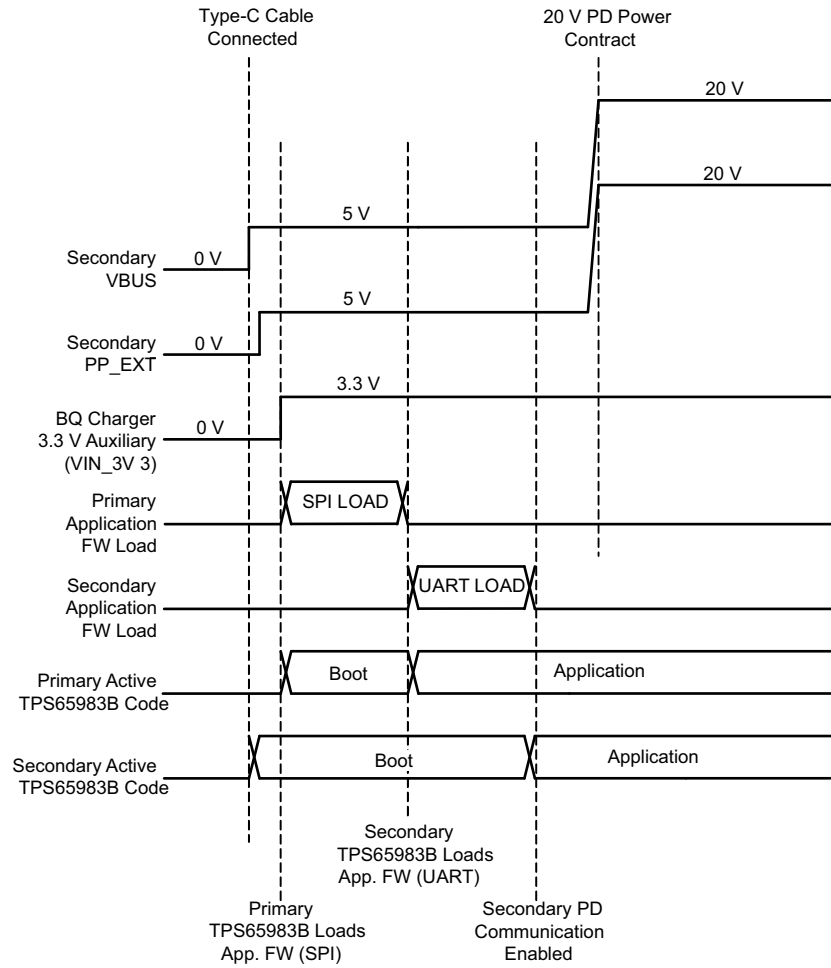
Type-C Cable Connected

20 V PD Power Contract

20 V

20 V

5 V

Secondary VBUS

0 V

5 V

Secondary PP_EXT

0 V

3.3 V

BQ Charger 3.3 V Auxiliary (VIN_3V 3)

0 V

Primary Application FW Load

SPI LOAD

Secondary Application FW Load

UART LOAD

Primary Active TPS65983B Code

Boot

Application

Secondary Active TPS65983B Code

Boot

Application

Secondary TPS65983B Loads App. FW (UART)

Primary TPS65983B Loads App. FW (SPI)

Secondary PD Communication Enabled